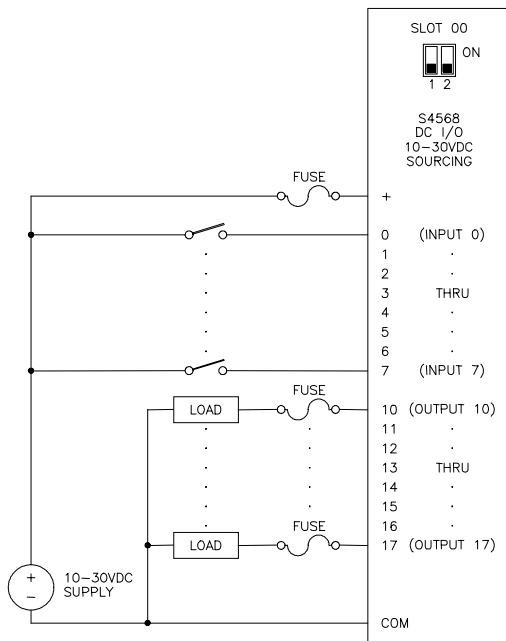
SLOT 00

ON

1 2

S4568
DC I/O
10–30VDC
SOURCING

FUSE

+

0 (INPUT 0)
1 ·
2 ·
3 THRU
4 ·
5 ·
6 ·
7 (INPUT 7)

FUSE

LOAD

10 (OUTPUT 10)
11 ·
12 ·
13 THRU
14 ·
15 ·
16 ·
17 (OUTPUT 17)

FUSE

LOAD

+
–

10–30VDC
SUPPLY

COM